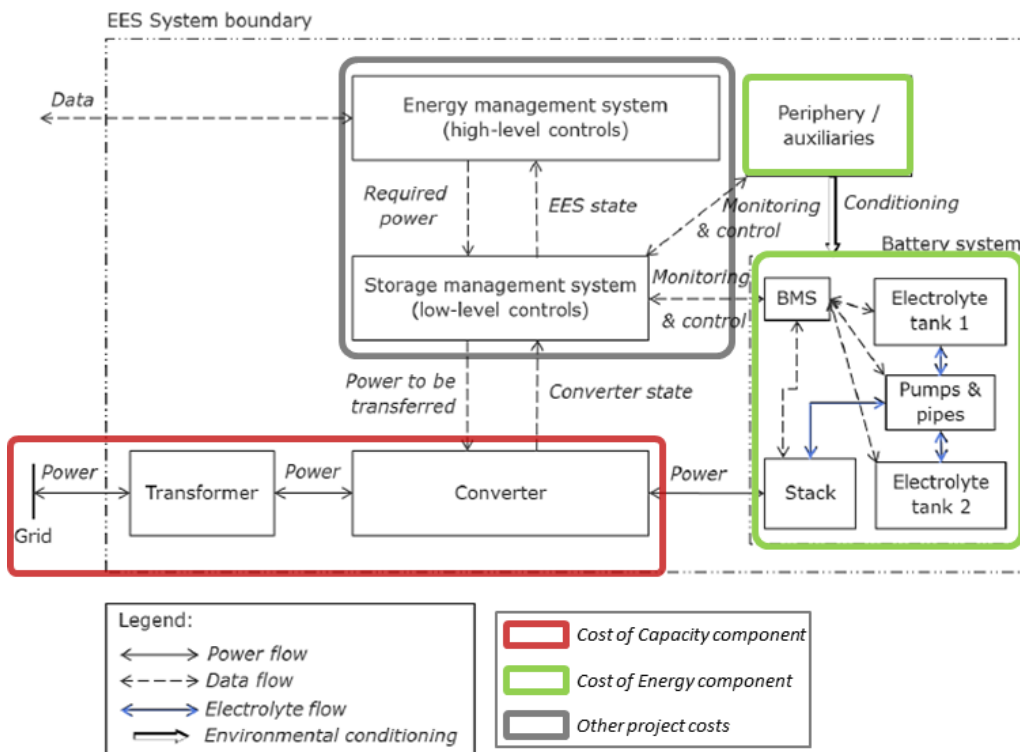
EES System boundary

Data

Energy management system (high-level controls)

Periphery / auxiliaries

Required power

EES state

Monitoring & control

Conditioning

Battery system

Storage management system (low-level controls)

Monitoring & control

BMS

Electrolyte tank 1

Pumps & pipes

Power to be transferred

Converter state

Power

Transformer

Power

Converter

Power

Stack

Electrolyte tank 2

Grid

Legend:
Power flow
Data flow
Electrolyte flow
Environmental conditioning

Cost of Capacity component
Cost of Energy component
Other project costs